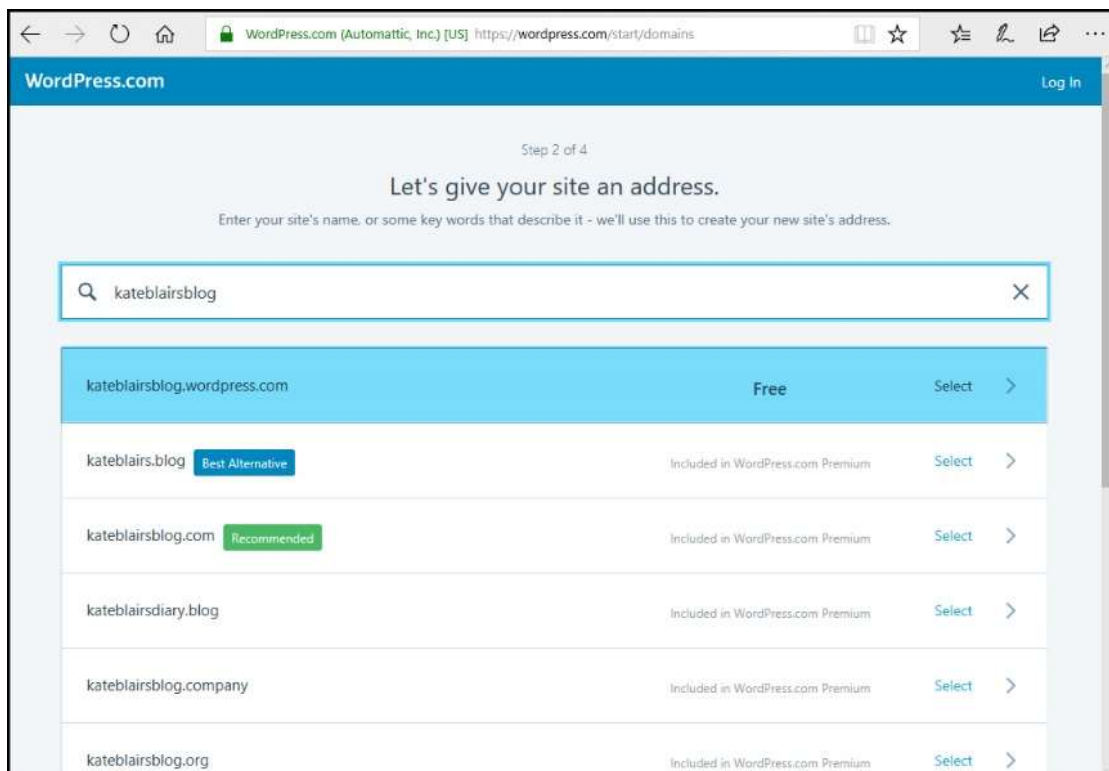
WordPress.com (Automattic, Inc.) [US] https://wordpress.com/start/domains

WordPress.com

Log In

Step 2 of 4

Let's give your site an address.

Enter your site's name, or some key words that describe it - we'll use this to create your new site's address.

kateblairsblog

| | | | |
|---|---|---|---|
| kateblairsblog.wordpress.com | Free | Select | > |
| kateblairs.blog Best Alternative | Included in WordPress.com Premium | Select | > |
| kateblairsblog.com Recommended | Included in WordPress.com Premium | Select | > |
| kateblairsdiary.blog | Included in WordPress.com Premium | Select | > |
| kateblairsblog.company | Included in WordPress.com Premium | Select | > |
| kateblairsblog.org | Included in WordPress.com Premium | Select | > |